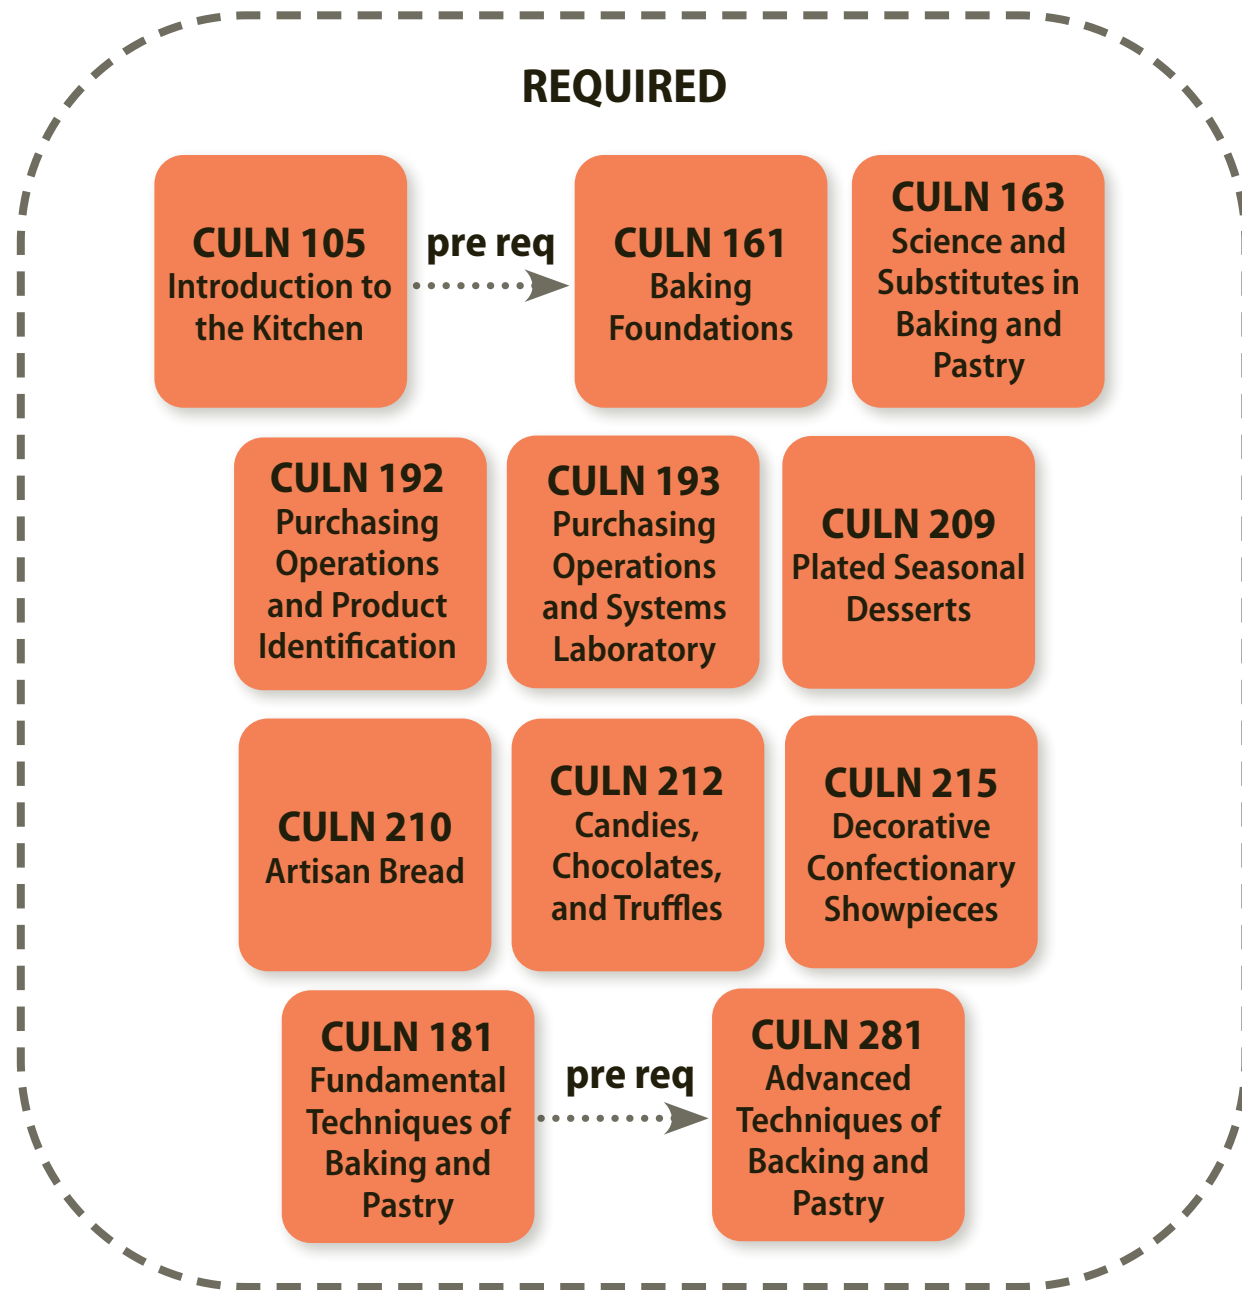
REQUIRED

CULN 105
Introduction to the Kitchen

pre req

CULN 161
Baking Foundations

CULN 163
Science and Substitutes in Baking and Pastry

CULN 192
Purchasing Operations and Product Identification

CULN 193
Purchasing Operations and Systems Laboratory

CULN 209
Plated Seasonal Desserts

CULN 210
Artisan Bread

CULN 212
Candies, Chocolates, and Truffles

CULN 215
Decorative Confectionary Showpieces

CULN 181
Fundamental Techniques of Baking and Pastry

pre req

CULN 281
Advanced Techniques of Backing and Pastry